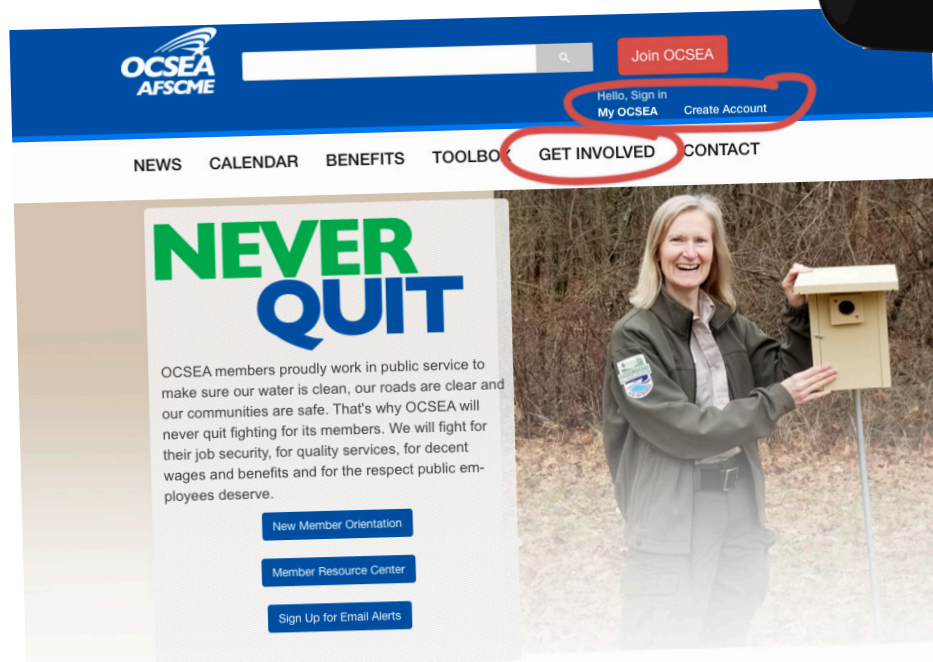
OCSEA
AFSCME

Join OCSEA

Hello, Sign in
My OCSEA
Create Account

NEWS
CALENDAR
BENEFITS
TOOLBOX
GET INVOLVED
CONTACT

NEVER
QUIT

OCSEA members proudly work in public service to make sure our water is clean, our roads are clear and our communities are safe. That's why OCSEA will never quit fighting for its members. We will fight for their job security, for quality services, for decent wages and benefits and for the respect public employees deserve.

New Member Orientation

Member Resource Center

Sign Up for Email Alerts